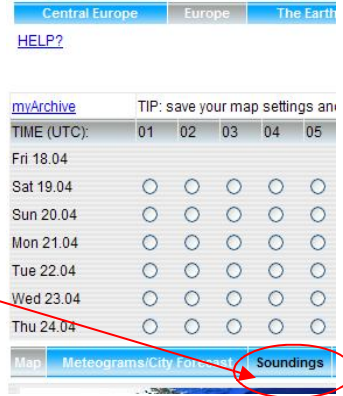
Central Europe | Europe | The Earth

HELP?

myArchive TIP: save your map settings and

| TIME (UTC): | 01 | 02 | 03 | 04 | 05 |
|---|---|---|---|---|---|
| Fri 18.04 | | | | | |
| Sat 19.04 | ○ | ○ | ○ | ○ | ○ |
| Sun 20.04 | ○ | ○ | ○ | ○ | ○ |
| Mon 21.04 | ○ | ○ | ○ | ○ | ○ |
| Tue 22.04 | ○ | ○ | ○ | ○ | ○ |
| Wed 23.04 | ○ | ○ | ○ | ○ | ○ |
| Thu 24.04 | ○ | ○ | ○ | ○ | ○ |

Map | Meteograms/City Forecast | Soundings